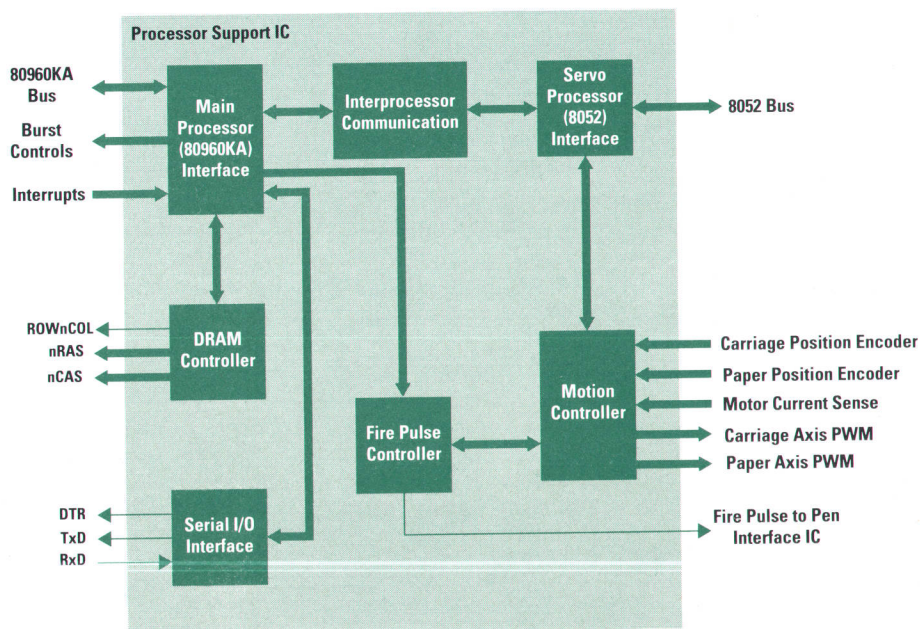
Processor Support IC

80960KA Bus

Burst Controls

Interrupts

Main Processor (80960KA) Interface

Interprocessor Communication

Servo Processor (8052) Interface

8052 Bus

ROWnCOL

nRAS

nCAS

DRAM Controller

Carriage Position Encoder

Paper Position Encoder

Motor Current Sense

Carriage Axis PWM

Paper Axis PWM

Motion Controller

Fire Pulse Controller

DTR

TxD

RxD

Serial I/O Interface

Fire Pulse to Pen Interface IC